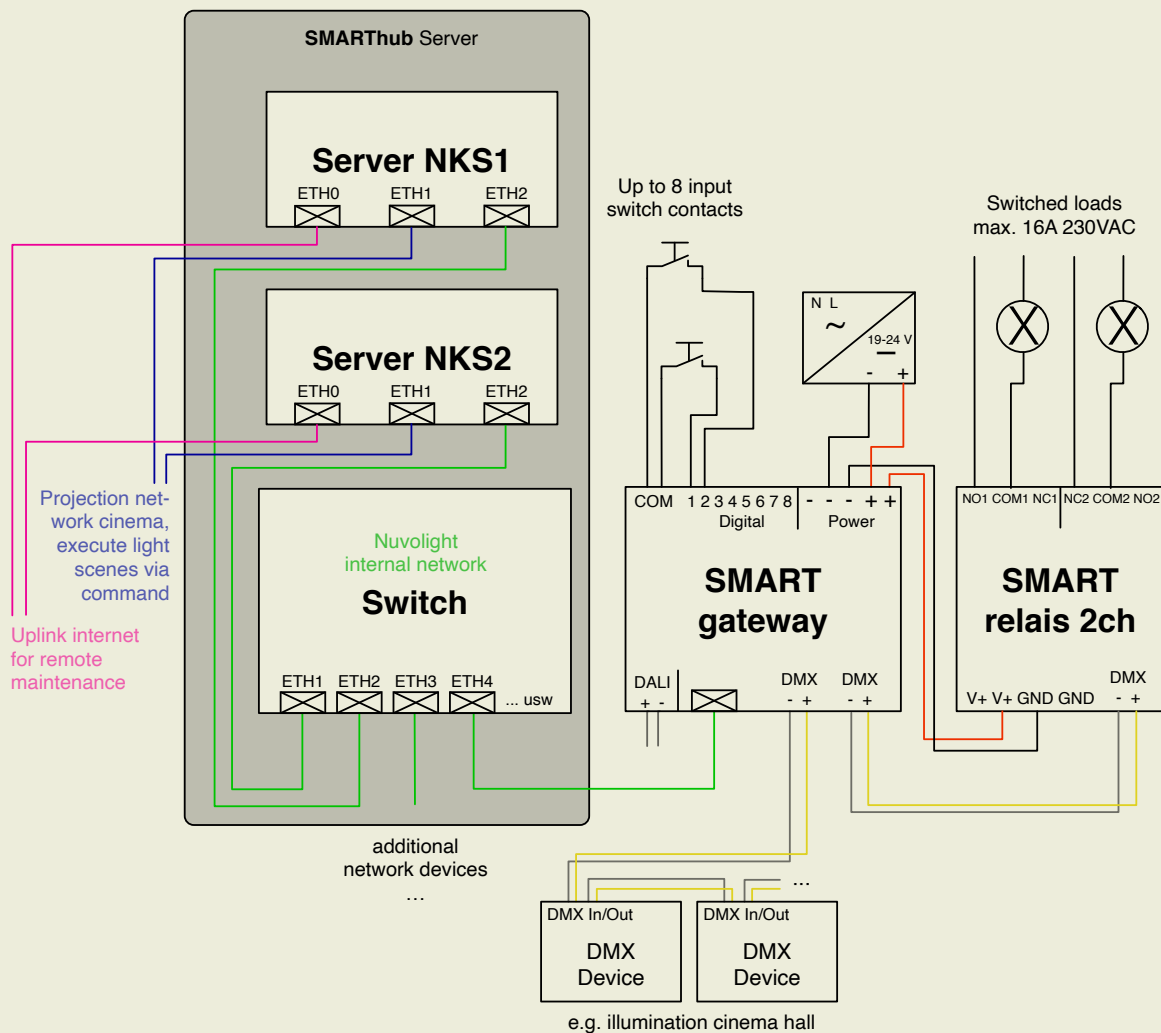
SMARThub Server

Server NKS1
ETH0 ETH1 ETH2

Server NKS2
ETH0 ETH1 ETH2

Nuvolight internal network
Switch
ETH1 ETH2 ETH3 ETH4 ... usw

Projection network cinema, execute light scenes via command

Uplink internet for remote maintenance

additional network devices
...

Up to 8 input switch contacts

N L
~
19-24 V
- +

Switched loads max. 16A 230VAC

COM 1 2 3 4 5 6 7 8
Digital
- - - + +
Power

SMART gateway

DALI
+ -
DMX
- +
DMX
- +

NO1 COM1 NC1 NC2 COM2 NO2

SMART relais 2ch

V+ V+ GND GND
DMX
- +

...
DMX In/Out
DMX Device
DMX In/Out
DMX Device

e.g. illumination cinema hall